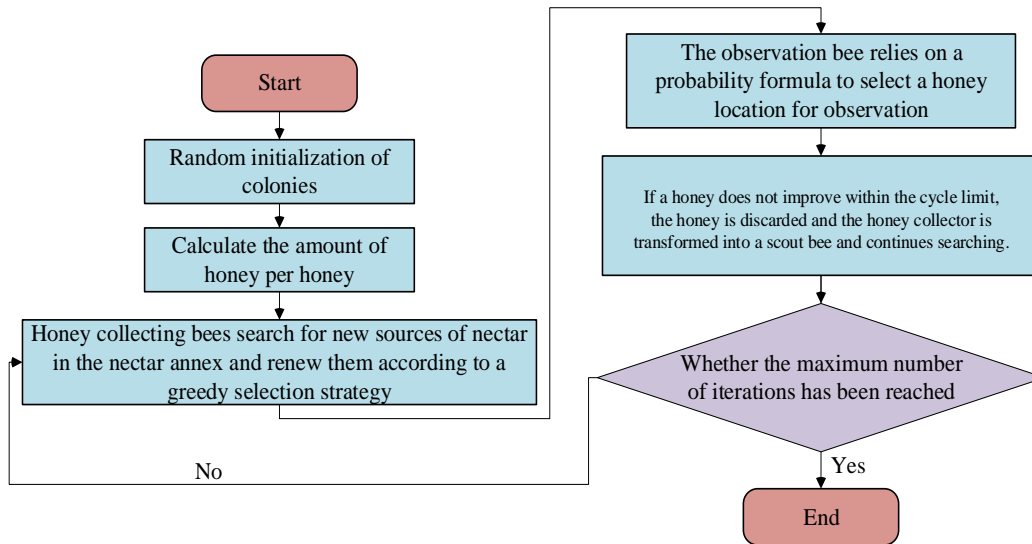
Start

Random initialization of colonies

Calculate the amount of honey per honey

Honey collecting bees search for new sources of nectar in the nectar annex and renew them according to a greedy selection strategy

The observation bee relies on a probability formula to select a honey location for observation

If a honey does not improve within the cycle limit, the honey is discarded and the honey collector is transformed into a scout bee and continues searching.

Whether the maximum number of iterations has been reached

No

Yes

End